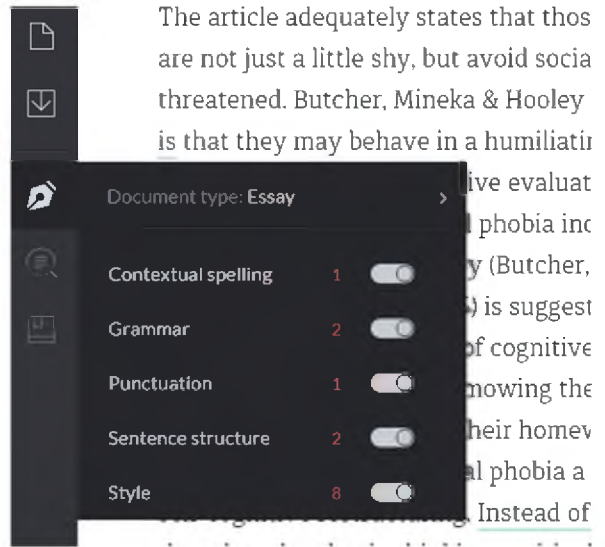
The article adequately states that thos are not just a little shy, but avoid socia threatened. Butcher, Mineka & Hooley is that they may behave in a humiliati

Document type: Essay

Contextual spelling 1

Grammar 2

Punctuation 1

Sentence structure 2

Style 8

ive evaluat
l phobia inc
y (Butcher,
) is suggest
of cognitive
nowing the
heir homev
al phobia a
Instead of